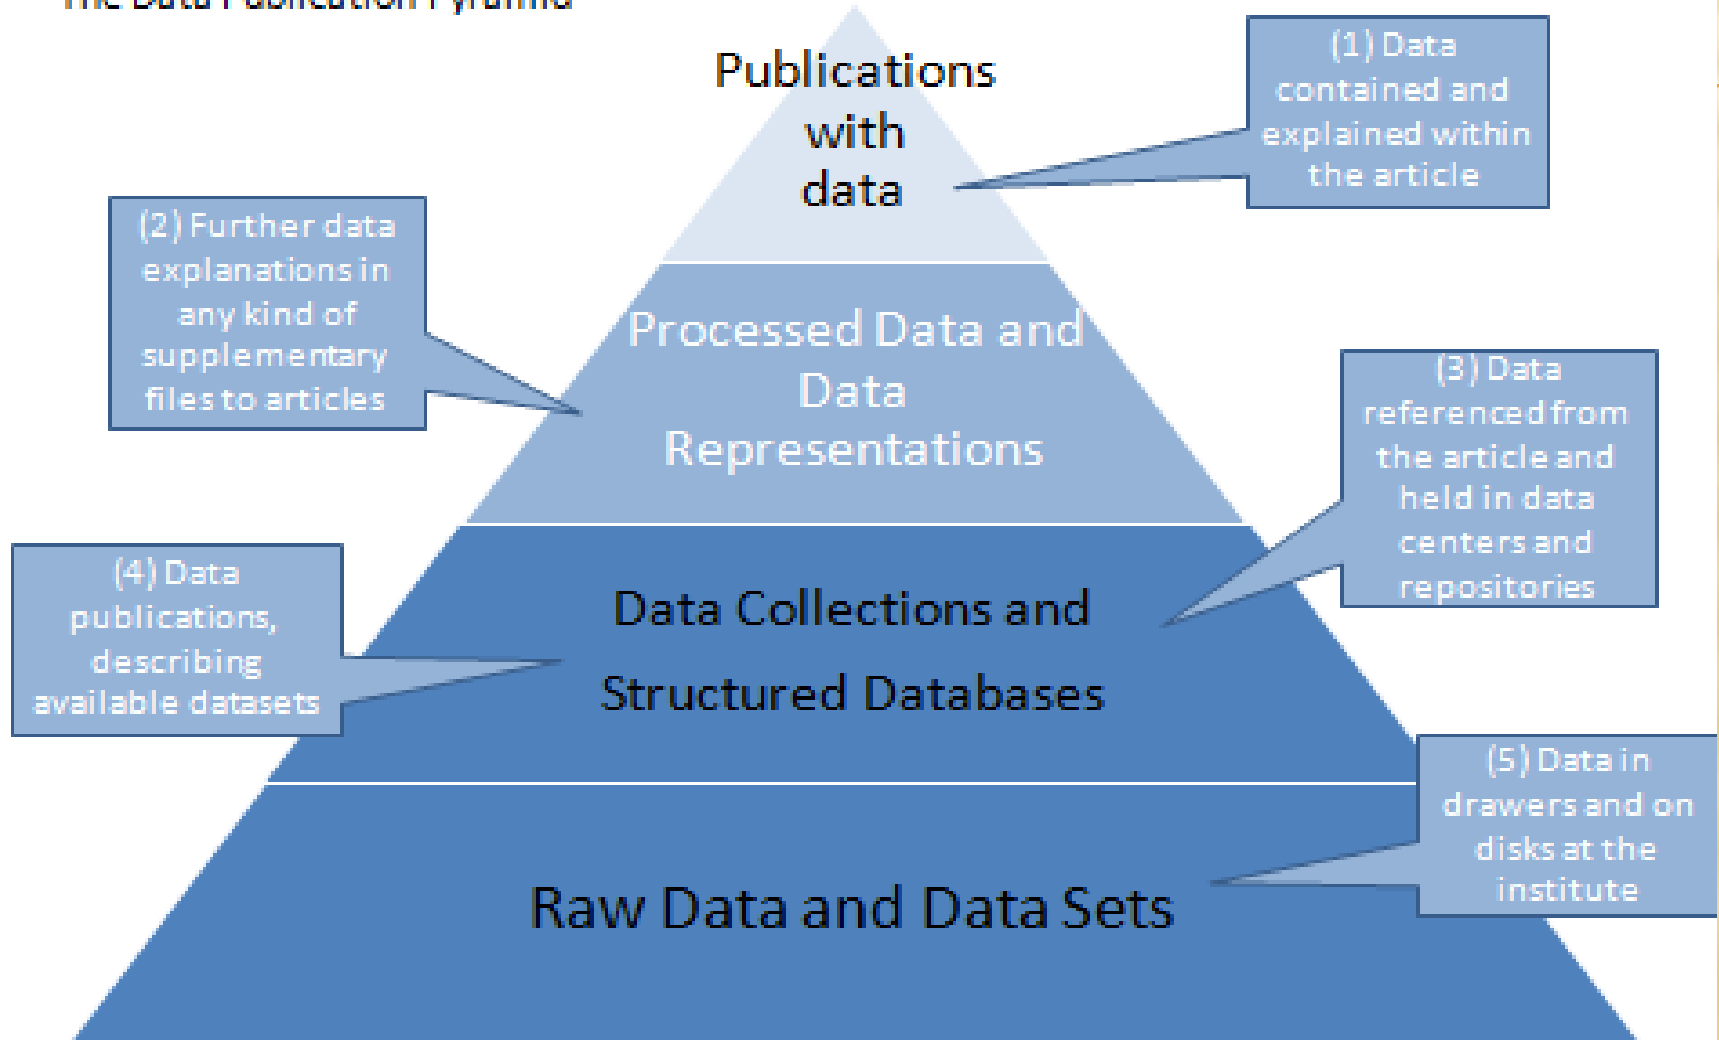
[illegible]

Publications with data

(1) Data contained and explained within the article

(2) Further data explanations in any kind of supplementary files to articles

Processed Data and Data Representations

(3) Data referenced from the article and held in data centers and repositories

(4) Data publications, describing available datasets

Data Collections and Structured Databases

(5) Data in drawers and on disks at the institute

Raw Data and Data Sets